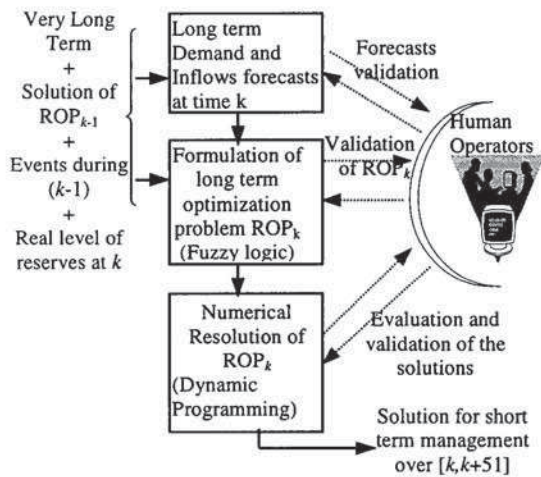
Very Long Term
+
Solution of $ROP_{k-1}$
+
Events during ($k$-1)
+
Real level of reserves at $k$

Long term Demand and Inflows forecasts at time k

Forecasts validation

Formulation of long term optimization problem $ROP_k$ (Fuzzy logic)

Validation of $ROP_k$

Human Operators

Numerical Resolution of $ROP_k$ (Dynamic Programming)

Evaluation and validation of the solutions

Solution for short term management over [$k$,$k$+51]